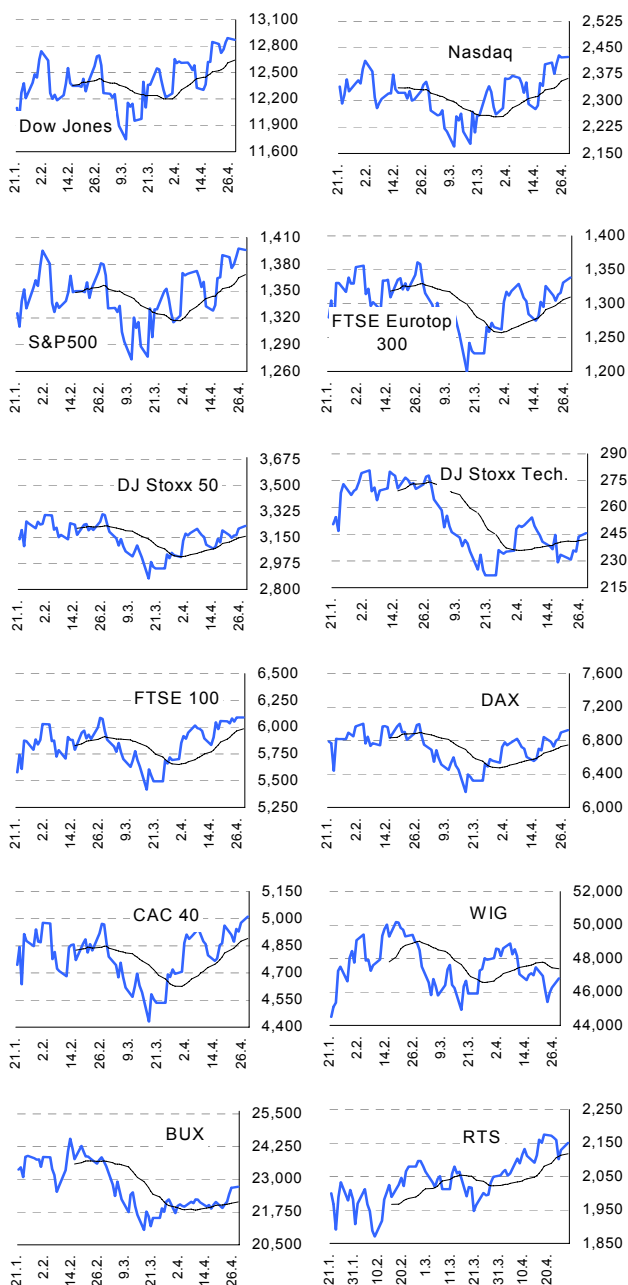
Dow Jones
13,100
12,800
12,500
12,200
11,900
11,600
21.1.
2.2.
14.2.
26.2.
9.3.
21.3.
2.4.
14.4.
26.4.

Nasdaq
2,525
2,450
2,375
2,300
2,225
2,150
21.1.
2.2.
14.2.
26.2.
9.3.
21.3.
2.4.
14.4.
26.4.

S&P500
1,410
1,380
1,350
1,320
1,290
1,260
21.1.
2.2.
14.2.
26.2.
9.3.
21.3.
2.4.
14.4.
26.4.

FTSE Eurotop 300
1,400
1,350
1,300
1,250
1,200
21.1.
2.2.
14.2.
26.2.
9.3.
21.3.
2.4.
14.4.
26.4.

DJ Stoxx 50
3,675
3,500
3,325
3,150
2,975
2,800
21.1.
2.2.
14.2.
26.2.
9.3.
21.3.
2.4.
14.4.
26.4.

DJ Stoxx Tech.
290
275
260
245
230
215
21.1.
2.2.
14.2.
26.2.
9.3.
21.3.
2.4.
14.4.
26.4.

FTSE 100
6,500
6,250
6,000
5,750
5,500
5,250
21.1.
2.2.
14.2.
26.2.
9.3.
21.3.
2.4.
14.4.
26.4.

DAX
7,600
7,200
6,800
6,400
6,000
21.1.
2.2.
14.2.
26.2.
9.3.
21.3.
2.4.
14.4.
26.4.

CAC 40
5,150
5,000
4,850
4,700
4,550
4,400
21.1.
2.2.
14.2.
26.2.
9.3.
21.3.
2.4.
14.4.
26.4.

WIG
52,000
50,000
48,000
46,000
44,000
21.1.
2.2.
14.2.
26.2.
9.3.
21.3.
2.4.
14.4.
26.4.

BUX
25,500
24,250
23,000
21,750
20,500
21.1.
2.2.
14.2.
26.2.
9.3.
21.3.
2.4.
14.4.
26.4.

RTS
2,250
2,150
2,050
1,950
1,850
21.1.
31.1.
10.2.
20.2.
1.3.
11.3.
21.3.
31.3.
10.4.
20.4.